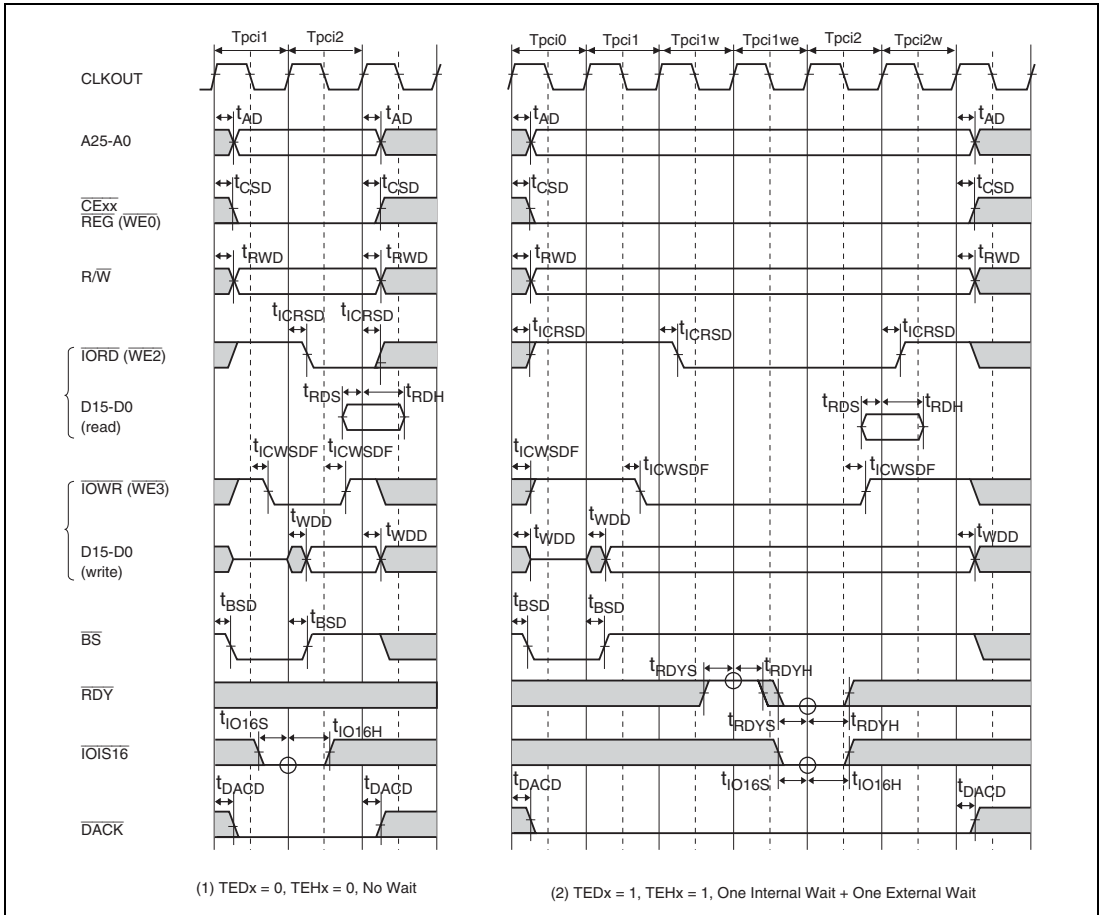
Tpci1 Tpci2

Tpci0 Tpci1 Tpci1w Tpci1we Tpci2 Tpci2w

CLKOUT

A25-A0

$t_{AD}$ $t_{AD}$

$t_{AD}$ $t_{AD}$

$\overline{CExx}$
$\overline{REG}$ ($\overline{WE0}$)

$t_{CSD}$ $t_{CSD}$

$t_{CSD}$ $t_{CSD}$

R/$\overline{W}$

$t_{RWD}$ $t_{RWD}$

$t_{RWD}$ $t_{RWD}$

$t_{ICRSD}$ $t_{ICRSD}$

$t_{ICRSD}$ $t_{ICRSD}$ $t_{ICRSD}$

$\overline{IORD}$ ($\overline{WE2}$)

D15-D0
(read)

$t_{RDS}$ $t_{RDH}$

$t_{RDS}$ $t_{RDH}$

$t_{ICWSDF}$ $t_{ICWSDF}$

$t_{ICWSDF}$ $t_{ICWSDF}$ $t_{ICWSDF}$

$\overline{IOWR}$ ($\overline{WE3}$)

$t_{WDD}$ $t_{WDD}$

$t_{WDD}$ $t_{WDD}$ $t_{WDD}$

D15-D0
(write)

$t_{BSD}$ $t_{BSD}$

$t_{BSD}$ $t_{BSD}$

$\overline{BS}$

$t_{RDYS}$ $t_{RDYH}$

$\overline{RDY}$

$t_{RDYS}$ $t_{RDYH}$

$t_{IO16S}$ $t_{IO16H}$

$\overline{IOIS16}$

$t_{IO16S}$ $t_{IO16H}$

$t_{DACD}$ $t_{DACD}$

$t_{DACD}$ $t_{DACD}$

$\overline{DACK}$

(1) TEDx = 0, TEHx = 0, No Wait

(2) TEDx = 1, TEHx = 1, One Internal Wait + One External Wait